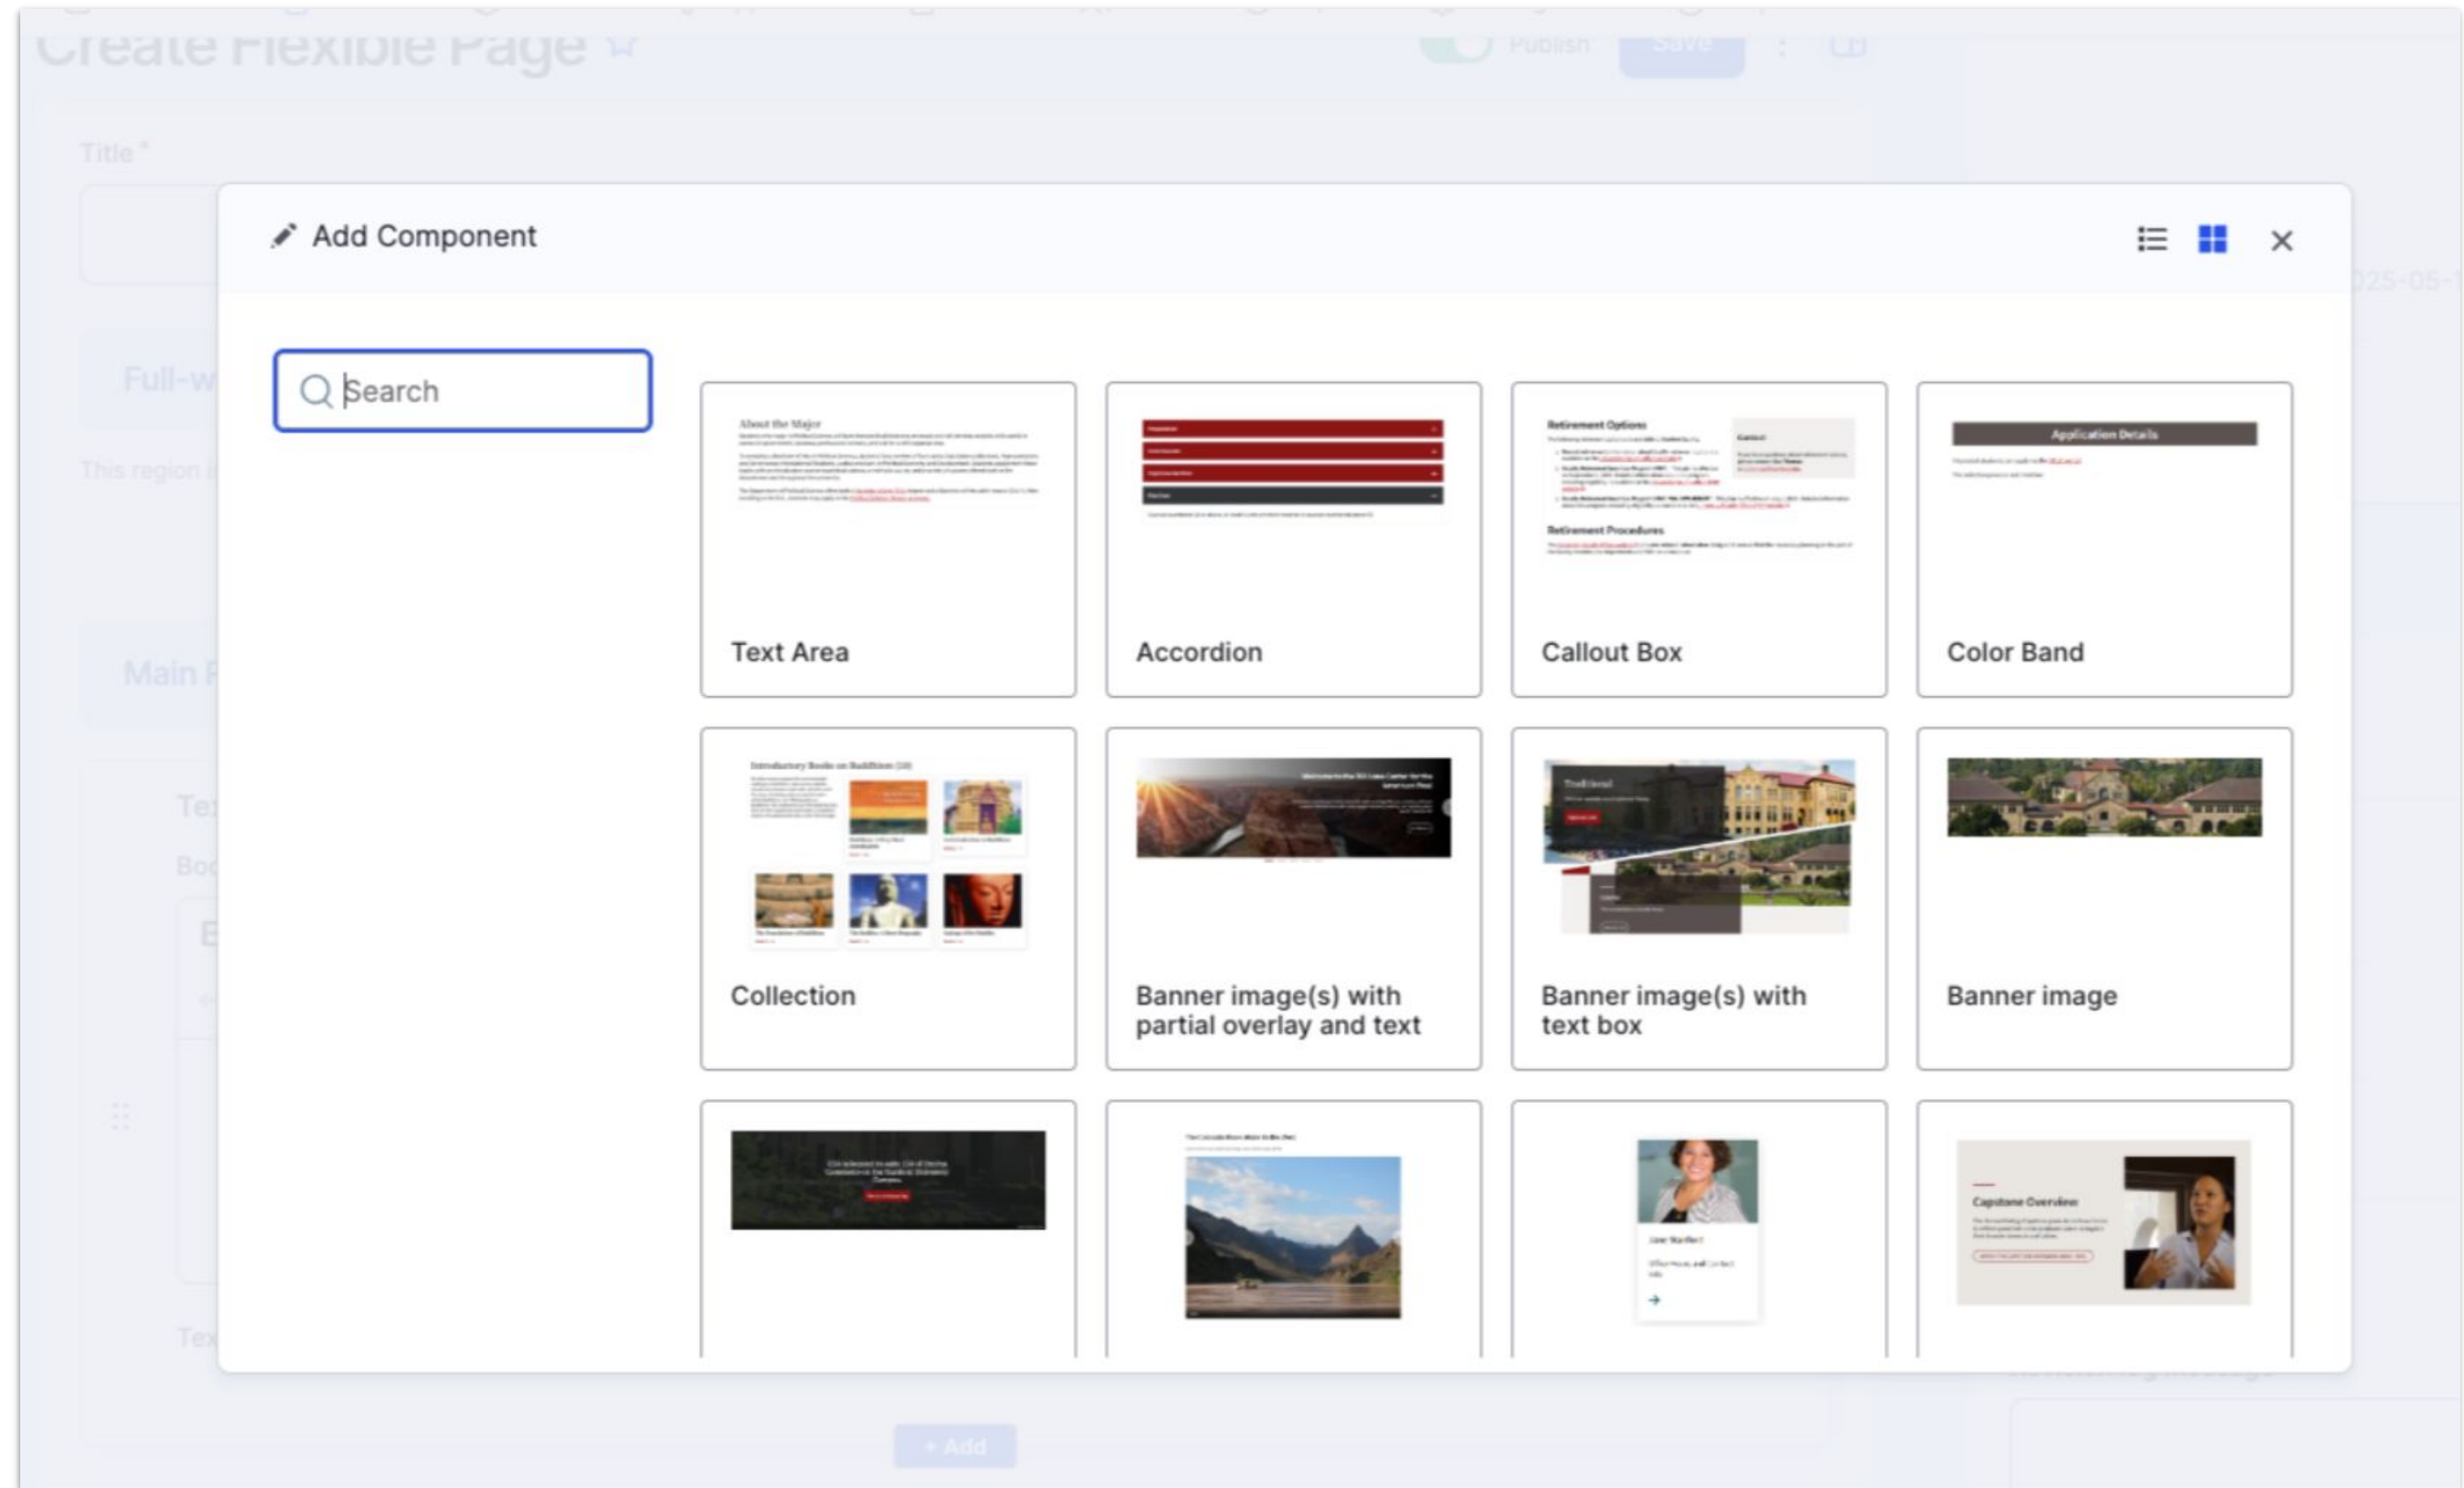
Create Flexible Page

Publish

Save

Title *

Full-w

This region i

Main P

Te

Bo

E

Tex

+ Add

Add Component

Search

About the Major

Text Area

Accordion

Retirement Options

Retirement Procedures

Callout Box

Application Details

Color Band

Introductory Books on Buddhism

Collection

Banner image(s) with partial overlay and text

Banner image(s) with text box

Banner image

Capstone Overview